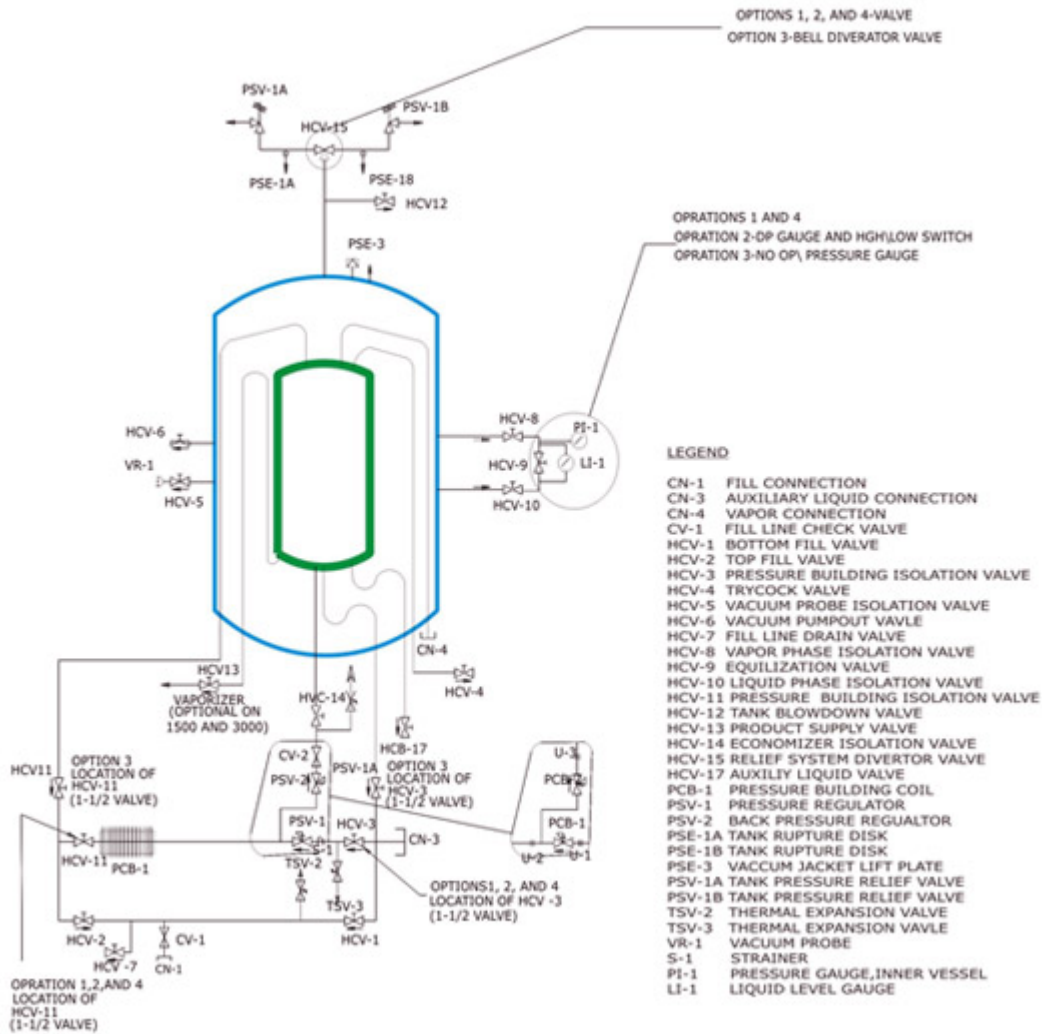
OPTIONS 1, 2, AND 4-VALVE
OPTION 3-BELL DIVERATOR VALVE

PSV-1A
PSV-1B
HCV-15
PSE-1A
PSE-18
HCV12
PSE-3

OPRATIONS 1 AND 4
OPRATION 2-DP GAUGE AND HGH\LOW SWITCH
OPRATION 3-NO OP\ PRESSURE GAUGE

HCV-6
VR-1
HCV-5
HCV-8
PI-1
HCV-9
LI-1
HCV-10
CN-4
HCV-4
HCV13
VAPORIZER (OPTIONAL ON 1500 AND 3000)
HVC-14
A
HCB-17
HCV11
OPTION 3 LOCATION OF HCV-11 (1-1/2 VALVE)
CV-2
PSV-2
PSV-1A
OPTION 3 LOCATION OF HCV-3 (1-1/2 VALVE)
U-3
PCB-3
PCB-1
U-2
U-1
HCV-11
PCB-1
PSV-1
HCV-3
CN-3
TSV-2
TSV-3
OPTIONS1, 2, AND 4 LOCATION OF HCV -3 (1-1/2 VALVE)
HCV-2
HCV -7
CV-1
CN-1
HCV-1
OPRATION 1,2,AND 4 LOCATION OF HCV-11 (1-1/2 VALVE)

LEGEND

CN-1 FILL CONNECTION
CN-3 AUXILIARY LIQUID CONNECTION
CN-4 VAPOR CONNECTION
CV-1 FILL LINE CHECK VALVE
HCV-1 BOTTOM FILL VALVE
HCV-2 TOP FILL VALVE
HCV-3 PRESSURE BUILDING ISOLATION VALVE
HCV-4 TRYCOCK VALVE
HCV-5 VACUUM PROBE ISOLATION VALVE
HCV-6 VACUUM PUMPOUT VAVLE
HCV-7 FILL LINE DRAIN VALVE
HCV-8 VAPOR PHASE ISOLATION VALVE
HCV-9 EQUILIZATION VALVE
HCV-10 LIQUID PHASE ISOLATION VALVE
HCV-11 PRESSURE BUILDING ISOLATION VALVE
HCV-12 TANK BLOWDOWN VALVE
HCV-13 PRODUCT SUPPLY VALVE
HCV-14 ECONOMIZER ISOLATION VALVE
HCV-15 RELIEF SYSTEM DIVERTOR VALVE
HCV-17 AUXILIY LIQUID VALVE
PCB-1 PRESSURE BUILDING COIL
PSV-1 PRESSURE REGULATOR
PSV-2 BACK PRESSURE REGUALTOR
PSE-1A TANK RUPTURE DISK
PSE-1B TANK RUPTURE DISK
PSE-3 VACCUM JACKET LIFT PLATE
PSV-1A TANK PRESSURE RELIEF VALVE
PSV-1B TANK PRESSURE RELIEF VALVE
TSV-2 THERMAL EXPANSION VALVE
TSV-3 THERMAL EXPANSION VAVLE
VR-1 VACUUM PROBE
S-1 STRAINER
PI-1 PRESSURE GAUGE,INNER VESSEL
LI-1 LIQUID LEVEL GAUGE